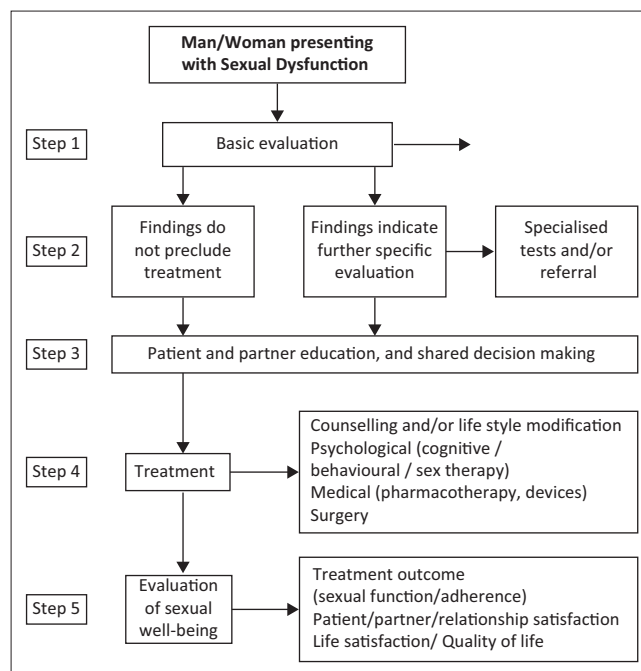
Man/Woman presenting with Sexual Dysfunction

Step 1

Basic evaluation

Step 2

Findings do not preclude treatment

Findings indicate further specific evaluation

Specialised tests and/or referral

Step 3

Patient and partner education, and shared decision making

Step 4

Treatment

Counselling and/or life style modification
Psychological (cognitive / behavioural / sex therapy)
Medical (pharmacotherapy, devices)
Surgery

Step 5

Evaluation of sexual well-being

Treatment outcome (sexual function/adherence)
Patient/partner/relationship satisfaction
Life satisfaction/ Quality of life